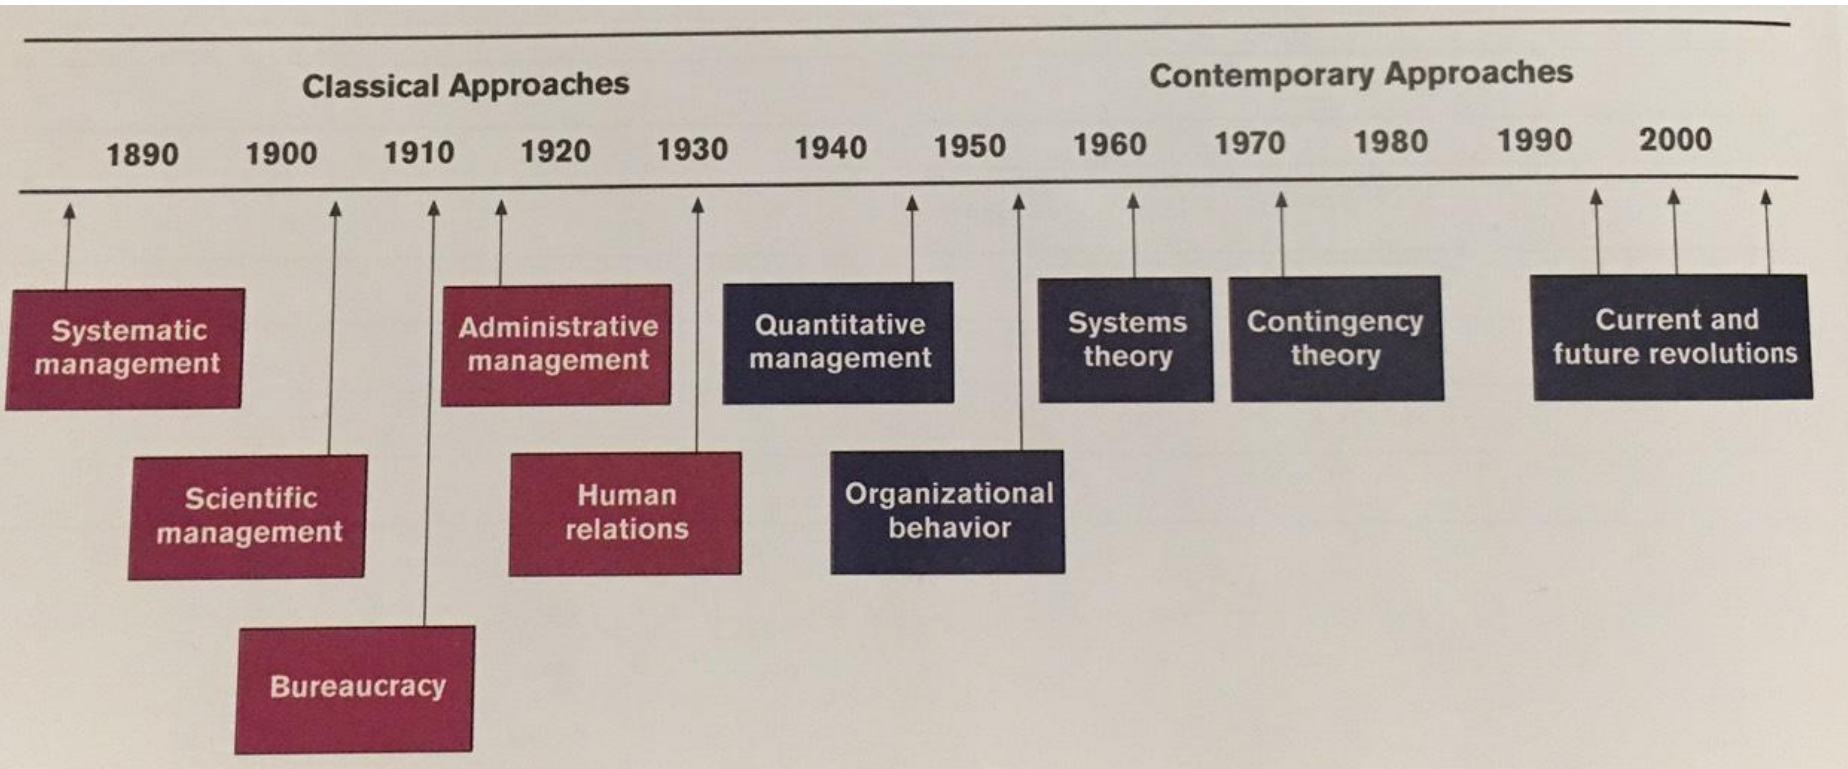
Classical Approaches

Contemporary Approaches

1890 1900 1910 1920 1930 1940 1950 1960 1970 1980 1990 2000

Systematic management

Scientific management

Bureaucracy

Administrative management

Human relations

Quantitative management

Organizational behavior

Systems theory

Contingency theory

Current and future revolutions